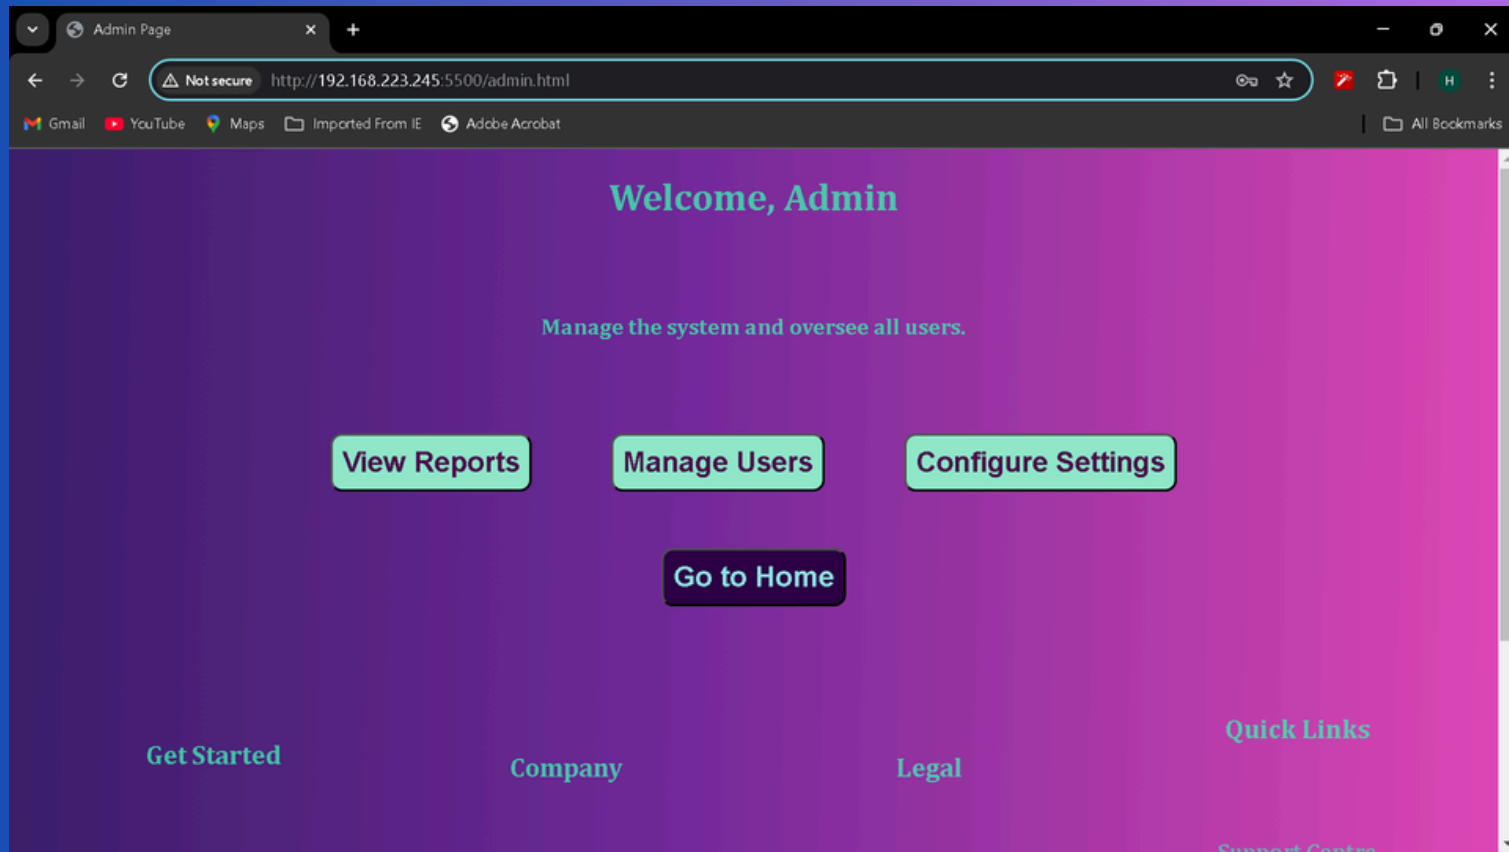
Admin Page

Not secure http://192.168.223.245:5500/admin.html

H

Gmail YouTube Maps Imported From IE Adobe Acrobat All Bookmarks

Welcome, Admin

Manage the system and oversee all users.

View Reports Manage Users Configure Settings

Go to Home

Get Started

Company

Legal

Quick Links

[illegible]